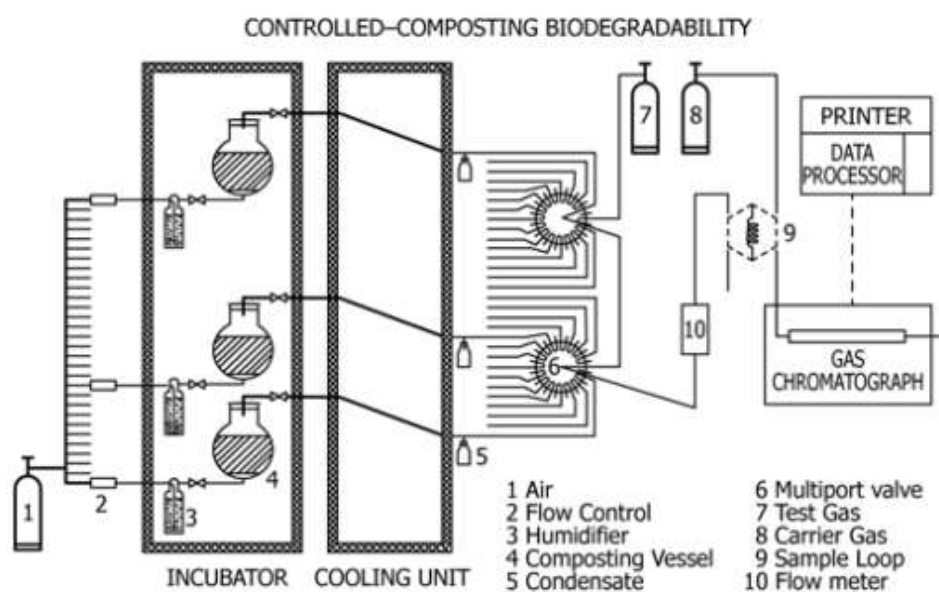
CONTROLLED–COMPOSTING BIODEGRADABILITY

PRINTER

DATA PROCESSOR

7 8 9 10 6 5 4 3 2 1

GAS CHROMATOGRAPH

INCUBATOR COOLING UNIT

1 Air
2 Flow Control
3 Humidifier
4 Composting Vessel
5 Condensate

6 Multiport valve
7 Test Gas
8 Carrier Gas
9 Sample Loop
10 Flow meter